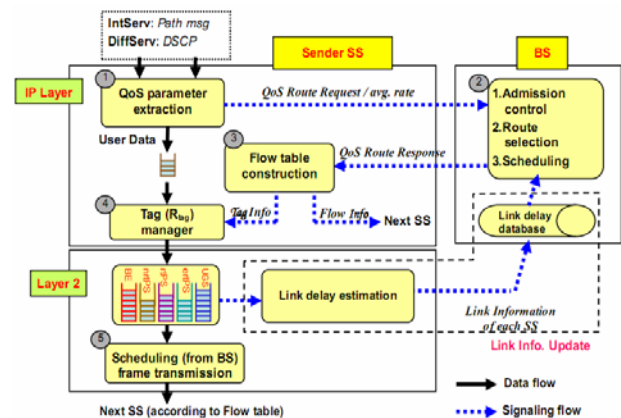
IntServ: Path msg
DiffServ: DSCP

Sender SS

BS

IP Layer

1
QoS parameter extraction

QoS Route Request / avg. rate

2
1.Admission control
2.Route selection
3.Scheduling

User Data

3
Flow table construction

QoS Route Response

4
Tag ($R_{tag}$) manager

Tag Info

Flow Info

Next SS

Link delay database

Layer 2

BE
nrtPS
rtPS
ertPS
UGS

Link delay estimation

Link Information of each SS

Link Info. Update

5
Scheduling (from BS) frame transmission

Next SS (according to Flow table)

Data flow

Signaling flow